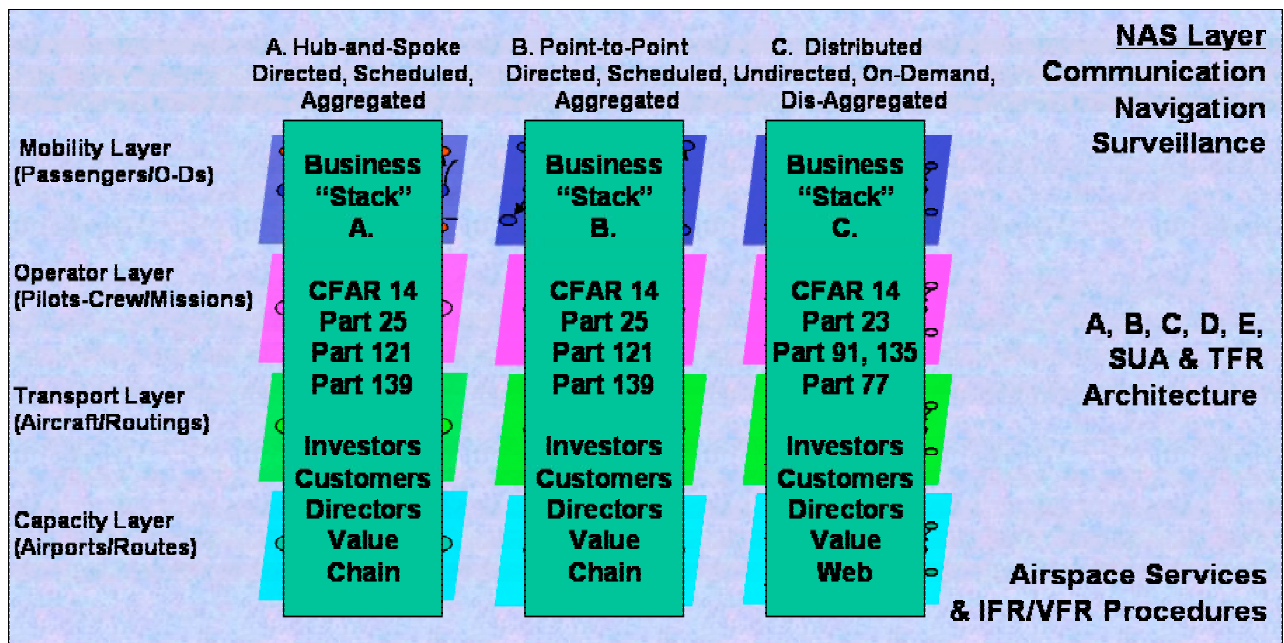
A. Hub-and-Spoke
Directed, Scheduled,
Aggregated

B. Point-to-Point
Directed, Scheduled,
Aggregated

C. Distributed
Undirected, On-Demand,
Dis-Aggregated

NAS Layer
Communication
Navigation
Surveillance

Mobility Layer
(Passengers/O-Ds)

Operator Layer
(Pilots-Crew/Missions)

Transport Layer
(Aircraft/Routings)

Capacity Layer
(Airports/Routes)

Business
"Stack"
A.

CFAR 14
Part 25
Part 121
Part 139

Investors
Customers
Directors
Value
Chain

Business
"Stack"
B.

CFAR 14
Part 25
Part 121
Part 139

Investors
Customers
Directors
Value
Chain

Business
"Stack"
C.

CFAR 14
Part 23
Part 91, 135
Part 77

Investors
Customers
Directors
Value
Web

A, B, C, D, E,
SUA & TFR
Architecture

Airspace Services
& IFR/VFR Procedures